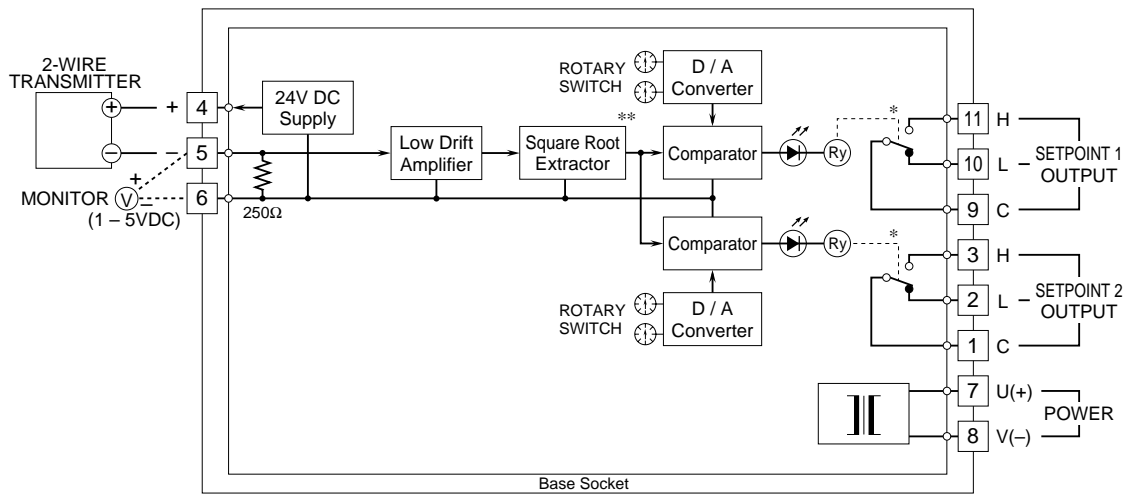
2-WIRE
TRANSMITTER

+ 4
– 5
MONITOR V
+
–
(1 – 5VDC)
6
250Ω

24V DC
Supply

Low Drift
Amplifier

Square Root
Extractor

**

ROTARY
SWITCH

D / A
Converter

Comparator

Ry

*

Comparator

Ry

*

ROTARY
SWITCH

D / A
Converter

11 H
10 L – SETPOINT 1
OUTPUT
9 C

3 H
2 L – SETPOINT 2
OUTPUT
1 C

7 U(+)
POWER
8 V(–)

Base Socket